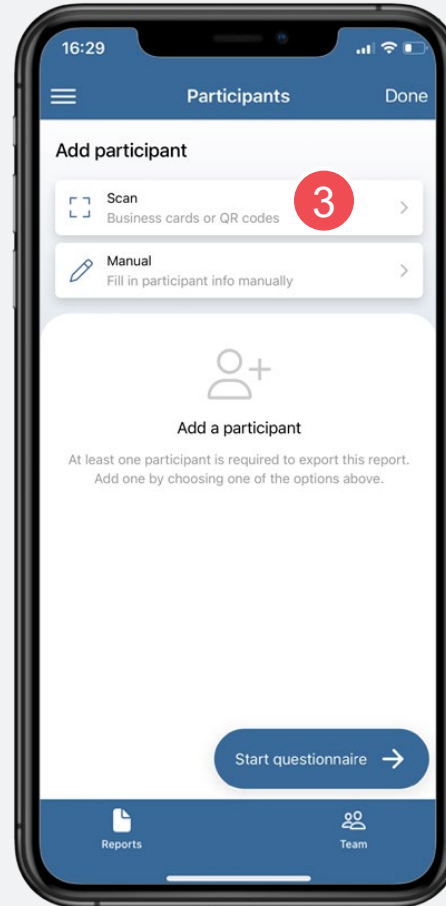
16:29

Participants

Done

Add participant

Scan
Business cards or QR codes

3

Manual
Fill in participant info manually

Add a participant

At least one participant is required to export this report. Add one by choosing one of the options above.

Start questionnaire

Reports

Team